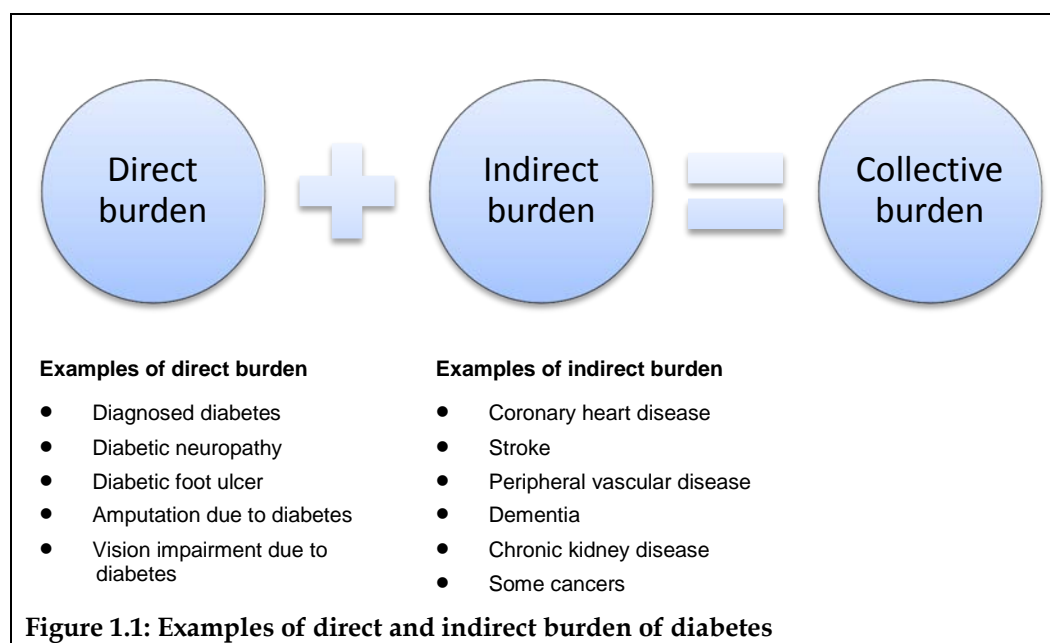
Direct burden

Indirect burden

Collective burden

**Examples of direct burden**

- Diagnosed diabetes
- Diabetic neuropathy
- Diabetic foot ulcer
- Amputation due to diabetes
- Vision impairment due to diabetes

**Examples of indirect burden**

- Coronary heart disease
- Stroke
- Peripheral vascular disease
- Dementia
- Chronic kidney disease
- Some cancers

**Figure 1.1: Examples of direct and indirect burden of diabetes**